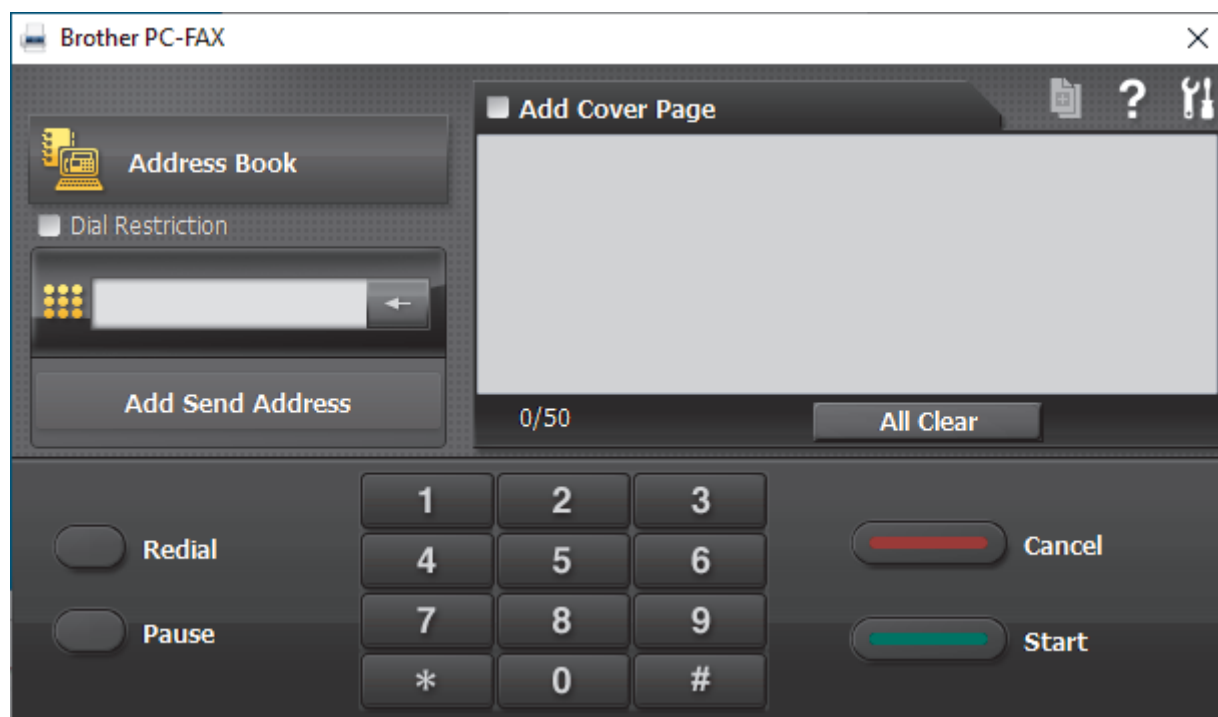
Brother PC-FAX

Address Book

Dial Restriction

Add Send Address

Add Cover Page

?

0/50

All Clear

Redial

Pause

| 1 | 2 | 3 |
|---|---|---|
| 4 | 5 | 6 |
| 7 | 8 | 9 |
| * | 0 | # |

Cancel

Start